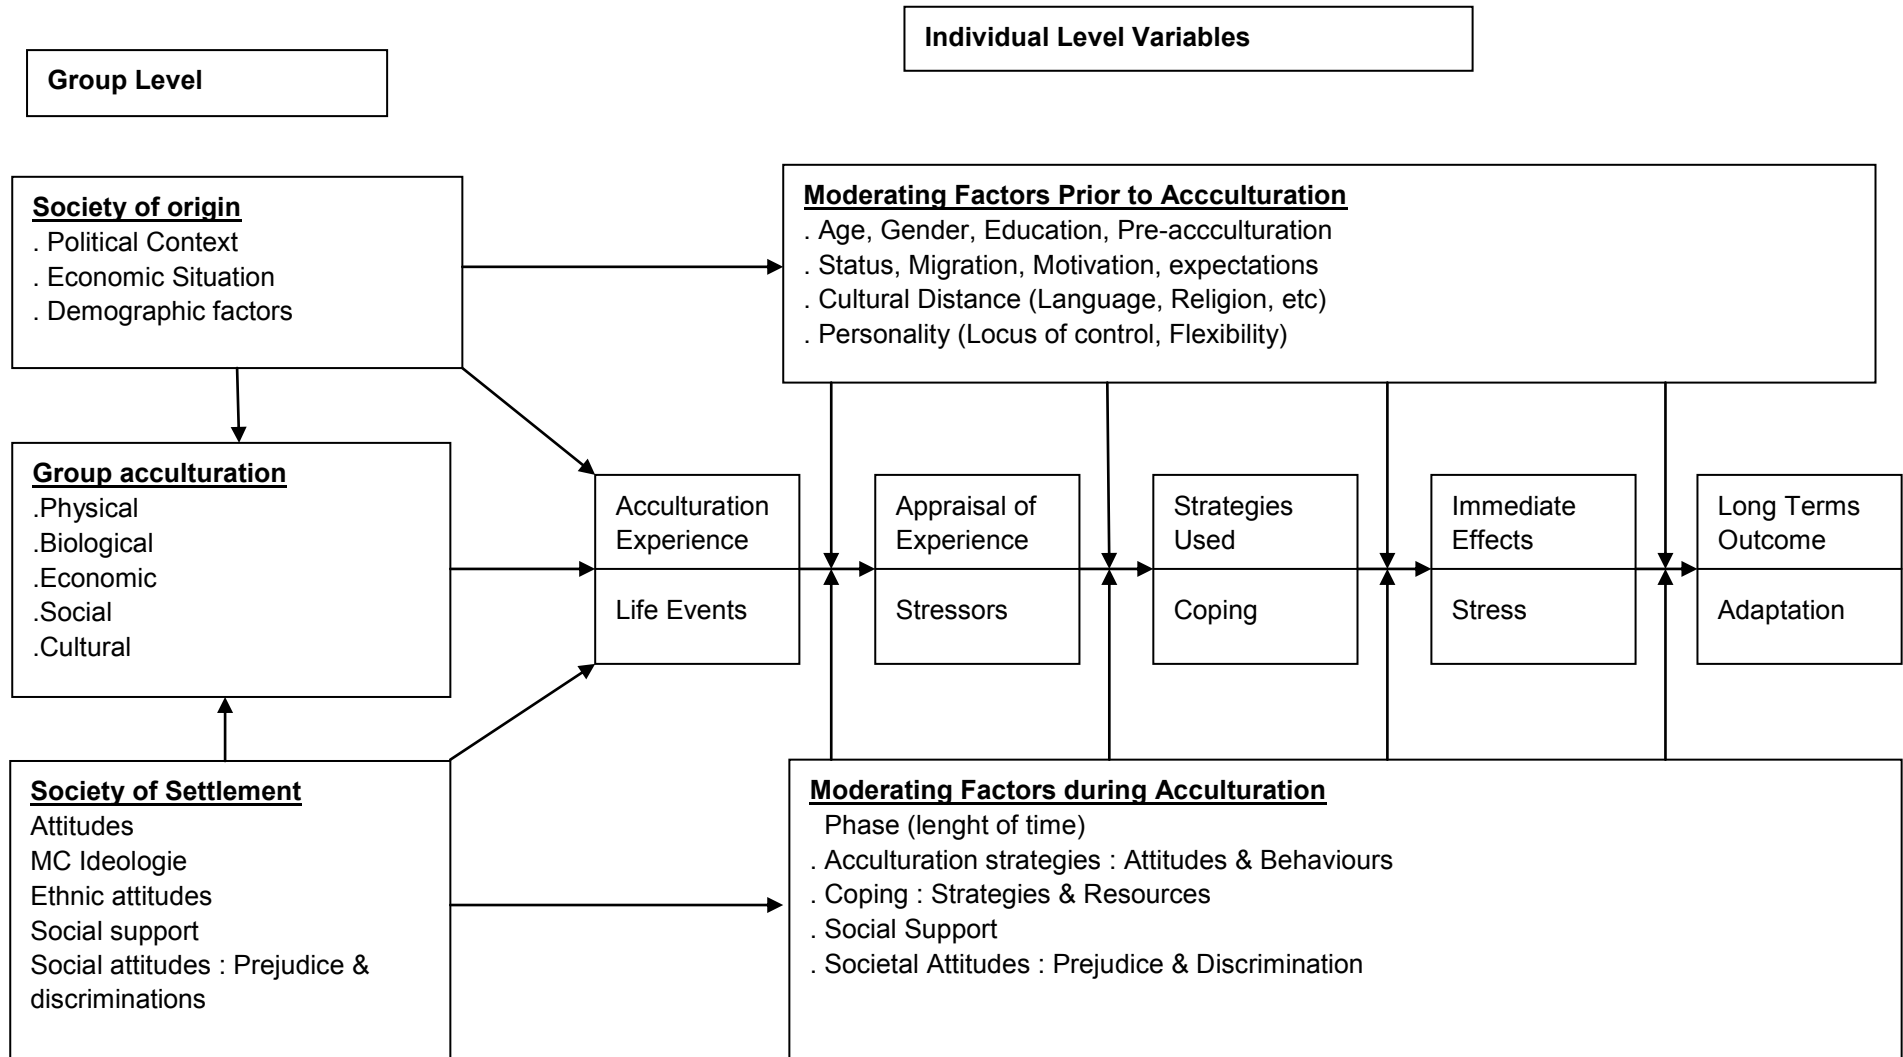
Individual Level Variables

Group Level

Society of origin
. Political Context
. Economic Situation
. Demographic factors

Moderating Factors Prior to Accculturation
. Age, Gender, Education, Pre-accculturation
. Status, Migration, Motivation, expectations
. Cultural Distance (Language, Religion, etc)
. Personality (Locus of control, Flexibility)

Group acculturation
.Physical
.Biological
.Economic
.Social
.Cultural

Acculturation Experience

Life Events

Appraisal of Experience

Stressors

Strategies Used

Coping

Immediate Effects

Stress

Long Terms Outcome

Adaptation

Society of Settlement
Attitudes
MC Ideologie
Ethnic attitudes
Social support
Social attitudes : Prejudice & discriminations

Moderating Factors during Acculturation
Phase (lenght of time)
. Acculturation strategies : Attitudes & Behaviours
. Coping : Strategies & Resources
. Social Support
. Societal Attitudes : Prejudice & Discrimination